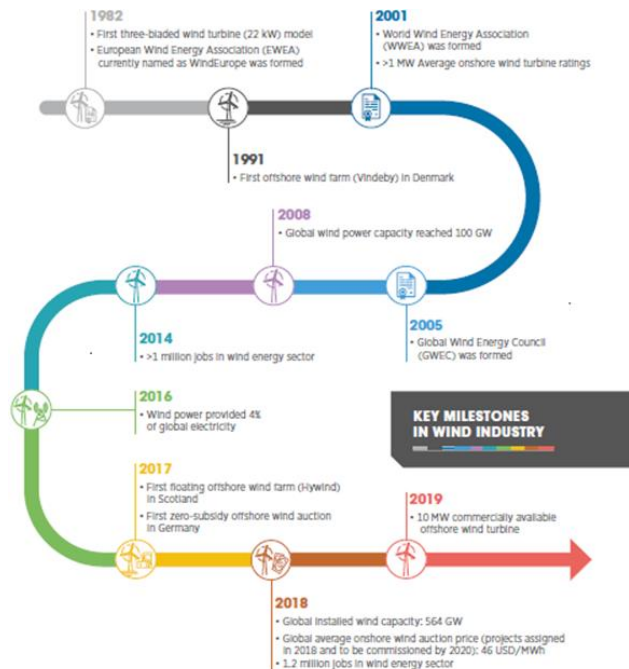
1982
• First three-bladed wind turbine (22 kW) model
• European Wind Energy Association (EWEA) currently named as WindEurope was formed

2001
• World Wind Energy Association (WWEA) was formed
• >1 MW Average onshore wind turbine ratings

1991
• First offshore wind farm (Vindeby) in Denmark

2008
• Global wind power capacity reached 100 GW

2014
• >1 million jobs in wind energy sector

2005
• Global Wind Energy Council (GWEC) was formed

2016
• Wind power provided 4% of global electricity

KEY MILESTONES IN WIND INDUSTRY

2017
• First floating offshore wind farm (Hywind) in Scotland
• First zero-subsidy offshore wind auction in Germany

2019
• 10 MW commercially available offshore wind turbine

2018
• Global installed wind capacity: 564 GW
• Global average onshore wind auction price (projects assigned in 2018 and to be commissioned by 2020): 46 USD/MWh
• 1.2 million jobs in wind energy sector